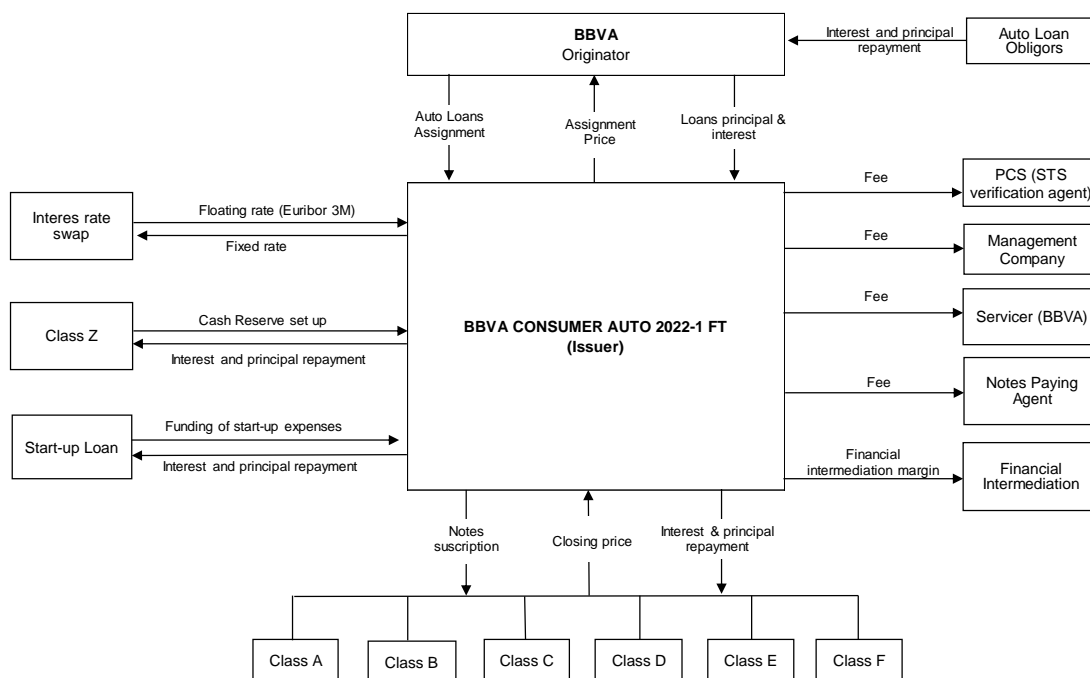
BBVA
Originator

Interest and principal repayment

Auto Loan Obligors

Auto Loans Assignment

Assignment Price

Loans principal & interest

Interes rate swap

Floating rate (Euribor 3M)

Fixed rate

Class Z

Cash Reserve set up

Interest and principal repayment

Start-up Loan

Funding of start-up expenses

Interest and principal repayment

BBVA CONSUMER AUTO 2022-1 FT
(Issuer)

Fee

PCS (STS verification agent)

Fee

Management Company

Fee

Servicer (BBVA)

Fee

Notes Paying Agent

Financial intermediation margin

Financial Intermediation

Notes suscription

Closing price

Interest & principal repayment

Class A

Class B

Class C

Class D

Class E

Class F